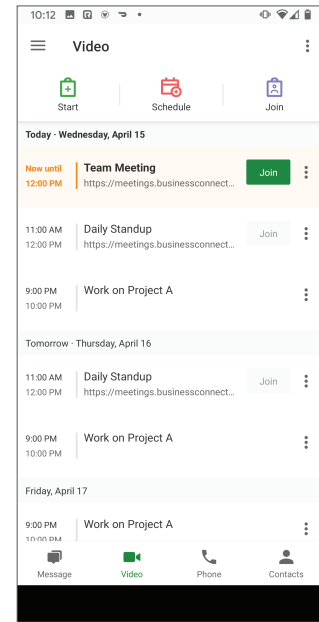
10:12

Video

Start

Schedule

Join

Today · Wednesday, April 15

Now until 12:00 PM

Team Meeting
https://meetings.businessconnect...

Join

11:00 AM
12:00 PM

Daily Standup
https://meetings.businessconnect...

Join

9:00 PM
10:00 PM

Work on Project A

Tomorrow · Thursday, April 16

11:00 AM
12:00 PM

Daily Standup
https://meetings.businessconnect...

Join

9:00 PM
10:00 PM

Work on Project A

Friday, April 17

9:00 PM
10:00 PM

Work on Project A

Message

Video

Phone

Contacts